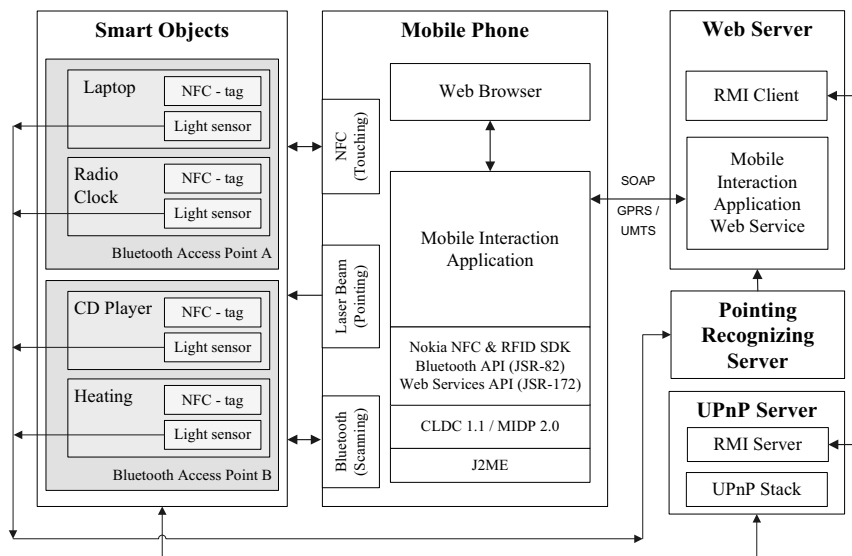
Smart Objects

Laptop
NFC - tag
Light sensor

Radio Clock
NFC - tag
Light sensor

Bluetooth Access Point A

CD Player
NFC - tag
Light sensor

Heating
NFC - tag
Light sensor

Bluetooth Access Point B

Mobile Phone

NFC (Touching)

Laser Beam (Pointing)

Bluetooth (Scanning)

Web Browser

Mobile Interaction Application

Nokia NFC & RFID SDK
Bluetooth API (JSR-82)
Web Services API (JSR-172)

CLDC 1.1 / MIDP 2.0

J2ME

SOAP
GPRS / UMTS

Web Server

RMI Client

Mobile Interaction Application Web Service

Pointing Recognizing Server

UPnP Server

RMI Server

UPnP Stack